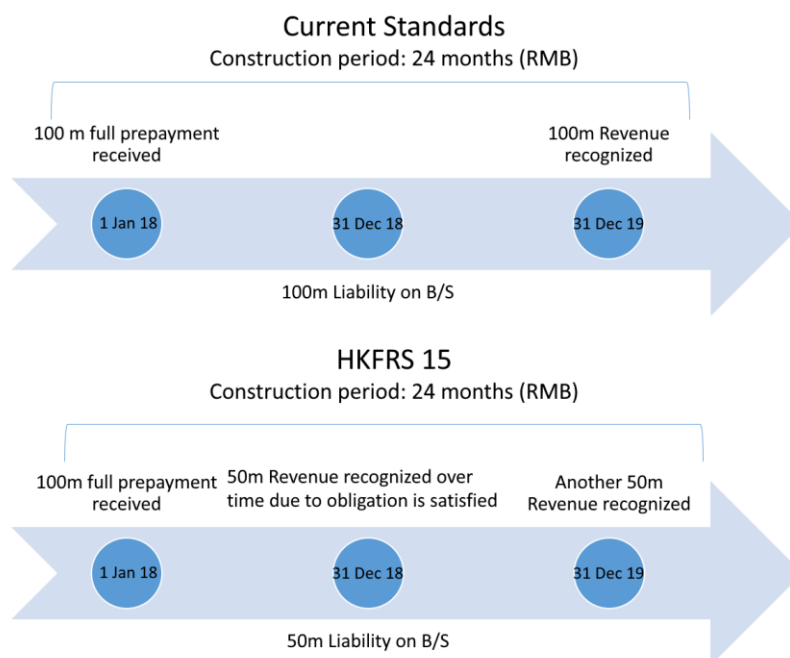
Current Standards

Construction period: 24 months (RMB)

100 m full prepayment received

100m Revenue recognized

1 Jan 18

31 Dec 18

31 Dec 19

100m Liability on B/S

HKFRS 15

Construction period: 24 months (RMB)

100m full prepayment received

50m Revenue recognized over time due to obligation is satisfied

Another 50m Revenue recognized

1 Jan 18

31 Dec 18

31 Dec 19

50m Liability on B/S